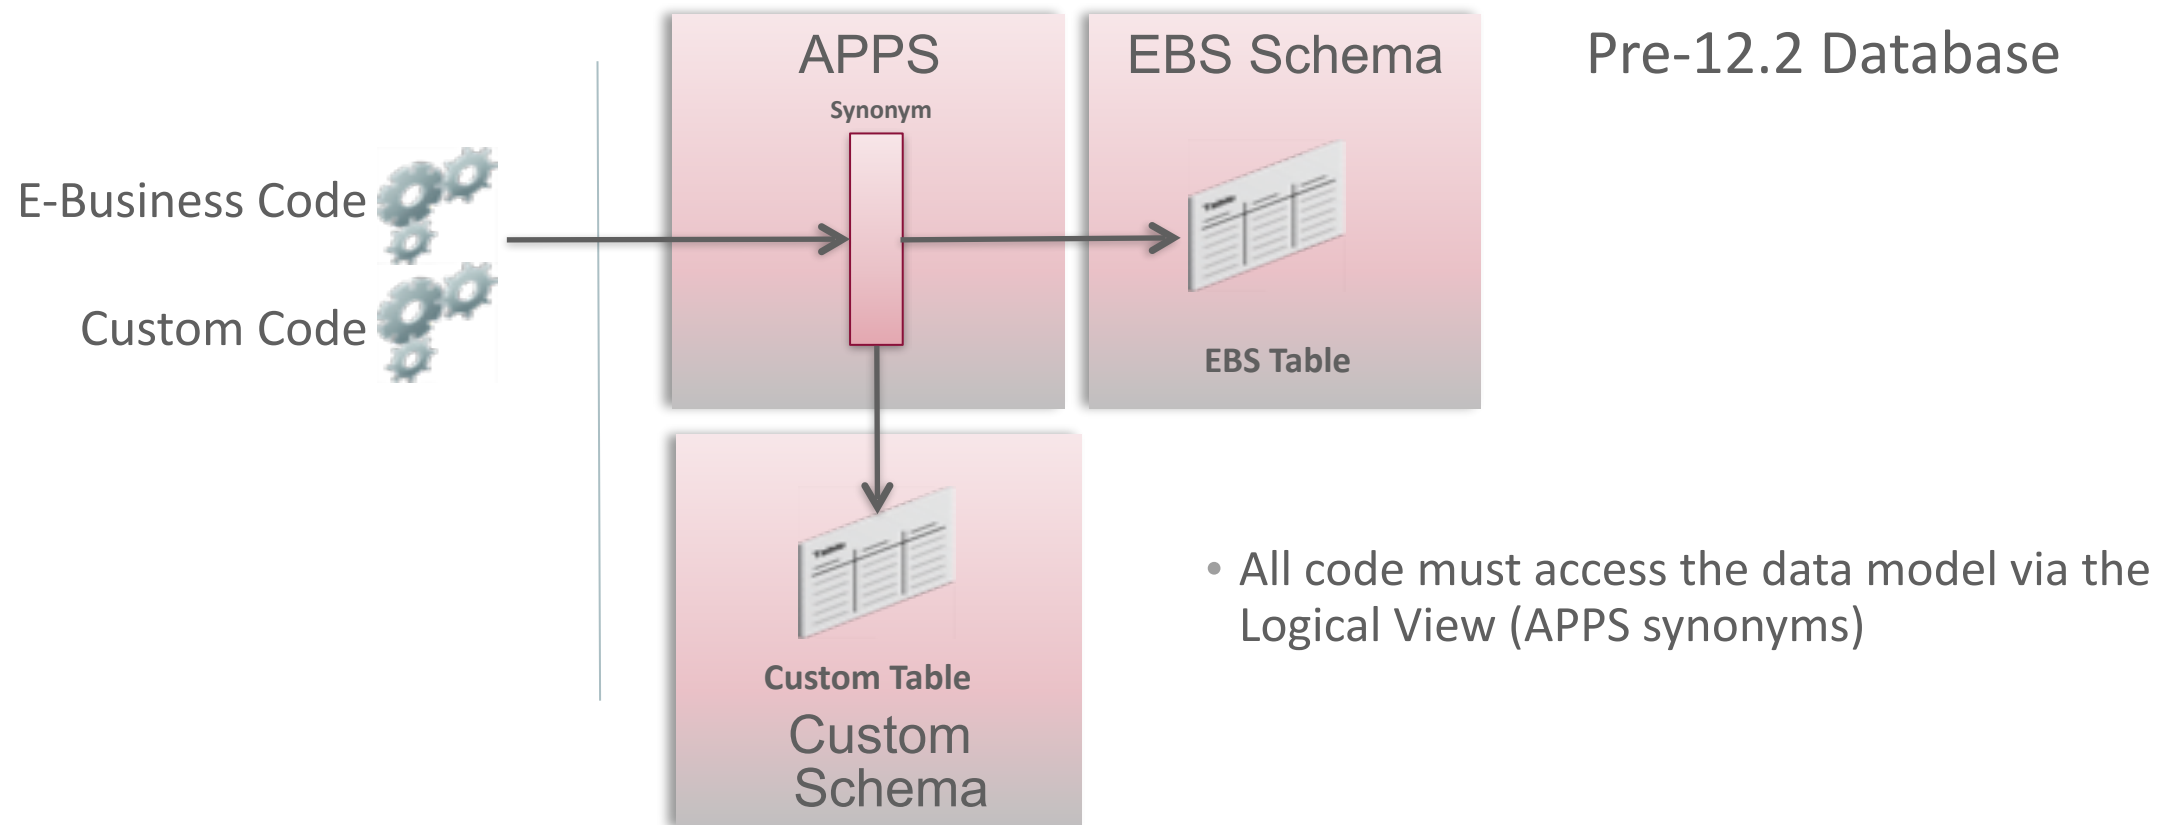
Pre-12.2 Database

E-Business Code

Custom Code

APPS

Synonym

EBS Schema

Table

EBS Table

Table

Custom Table

Custom Schema

• All code must access the data model via the Logical View (APPS synonyms)